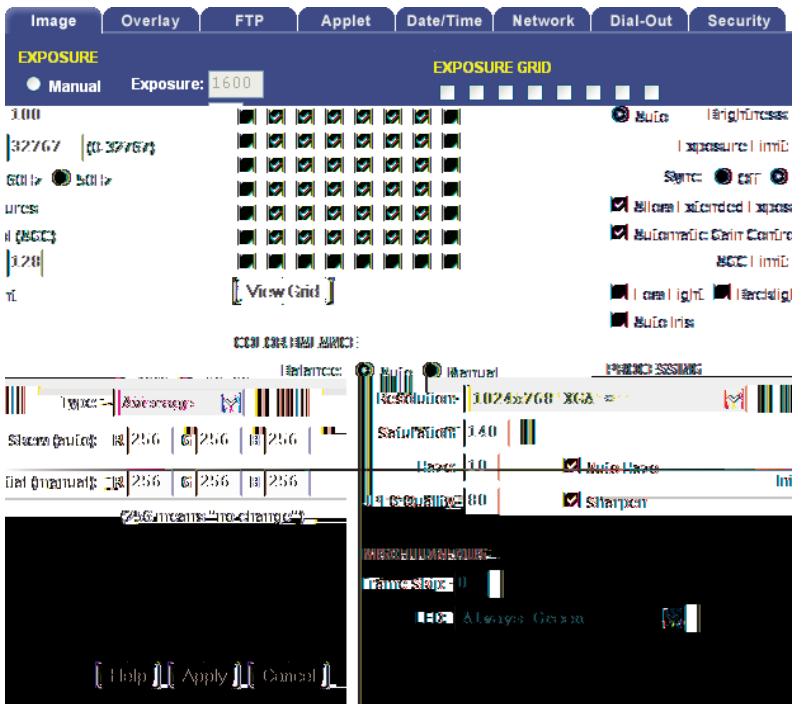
Image | Overlay | FTP | Applet | Date/Time | Network | Dial-Out | Security

EXPOSURE

Manual Exposure: 1600

EXPOSURE GRID

100

32767 (0-32767)

60Hz 50Hz

ures

l (AGC)

128

View Grid

Auto Brightness

Exposure Limit

Sync: Off

Allow Extended Expos

Automatic Gain Contro

AGC Limit

Low Light Backlight

Auto Iris

COLOR BALANCE

Balance: Auto Manual

PROCESSING

Type: Average

Resolution: 1024x768 XGA

Saturation: 140

Haze: 10 Auto Haze

JPEG Quality: 80 Sharpen

Stem (auto): R 256 G 256 B 256

tal (manual): R 256 G 256 B 256

(256 means "no change")

Frame Skip: 0

LED: Always Green

Help Apply Cancel

Ini